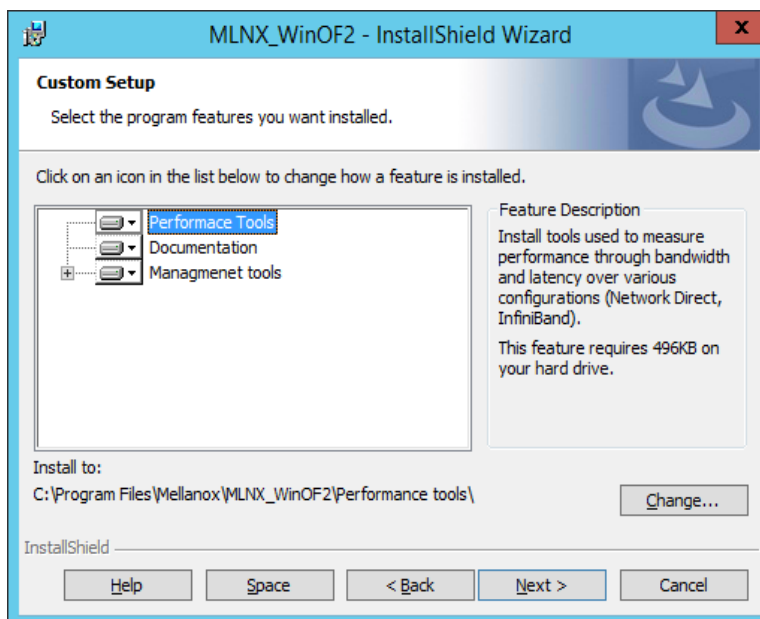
MLNX_WinOF2 - InstallShield Wizard

x

Custom Setup

Select the program features you want installed.

Click on an icon in the list below to change how a feature is installed.

Performace Tools
Documentation
Managmenet tools

Feature Description

Install tools used to measure performance through bandwidth and latency over various configurations (Network Direct, InfiniBand).

This feature requires 496KB on your hard drive.

Install to:

C:\Program Files\Mellanox\MLNX_WinOF2\Performance tools\

Change...

InstallShield

Help

Space

< Back

Next >

Cancel